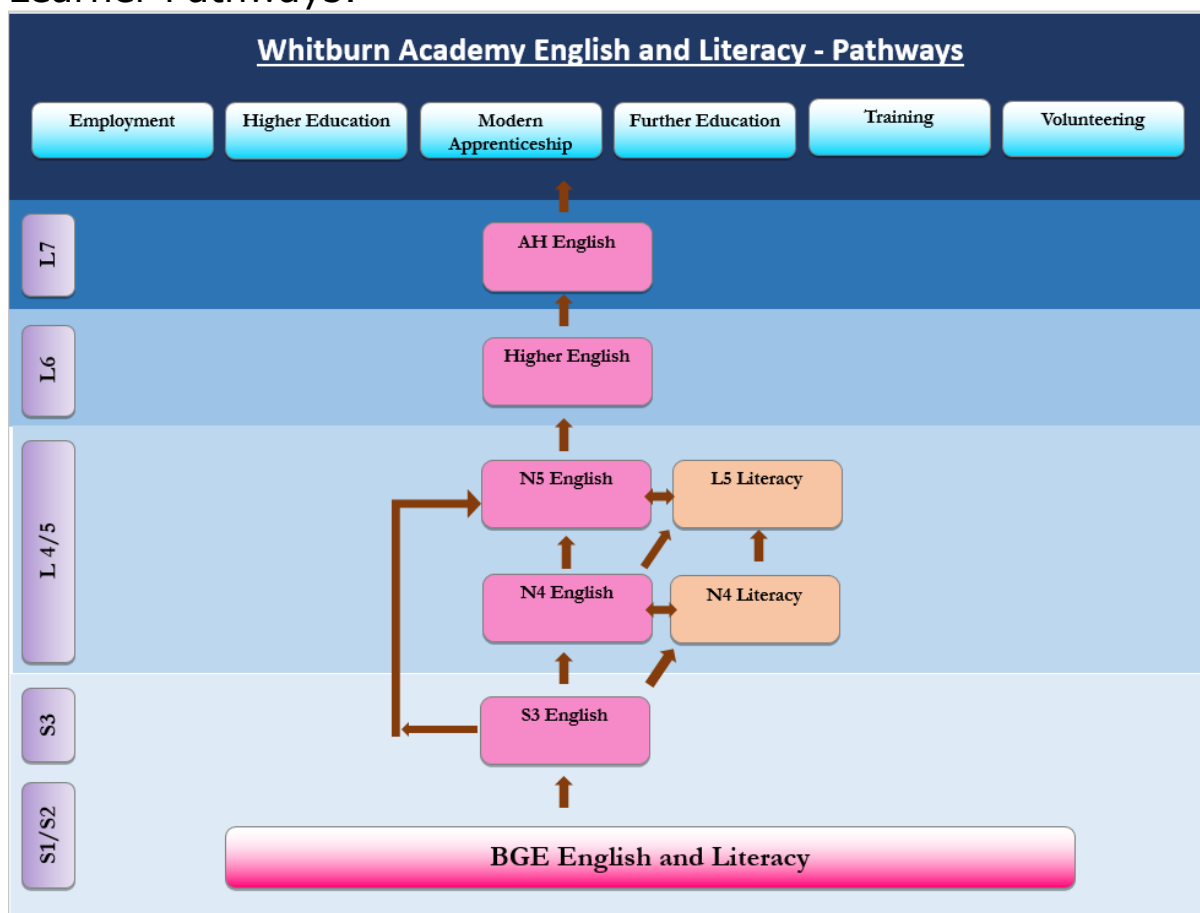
Learner Pathways:

Whitburn Academy English and Literacy - Pathways

Employment

Higher Education

Modern Apprenticeship

Further Education

Training

Volunteering

L7

AH English

L6

Higher English

L 4/5

N5 English

L5 Literacy

N4 English

N4 Literacy

S3

S3 English

S1/S2

BGE English and Literacy